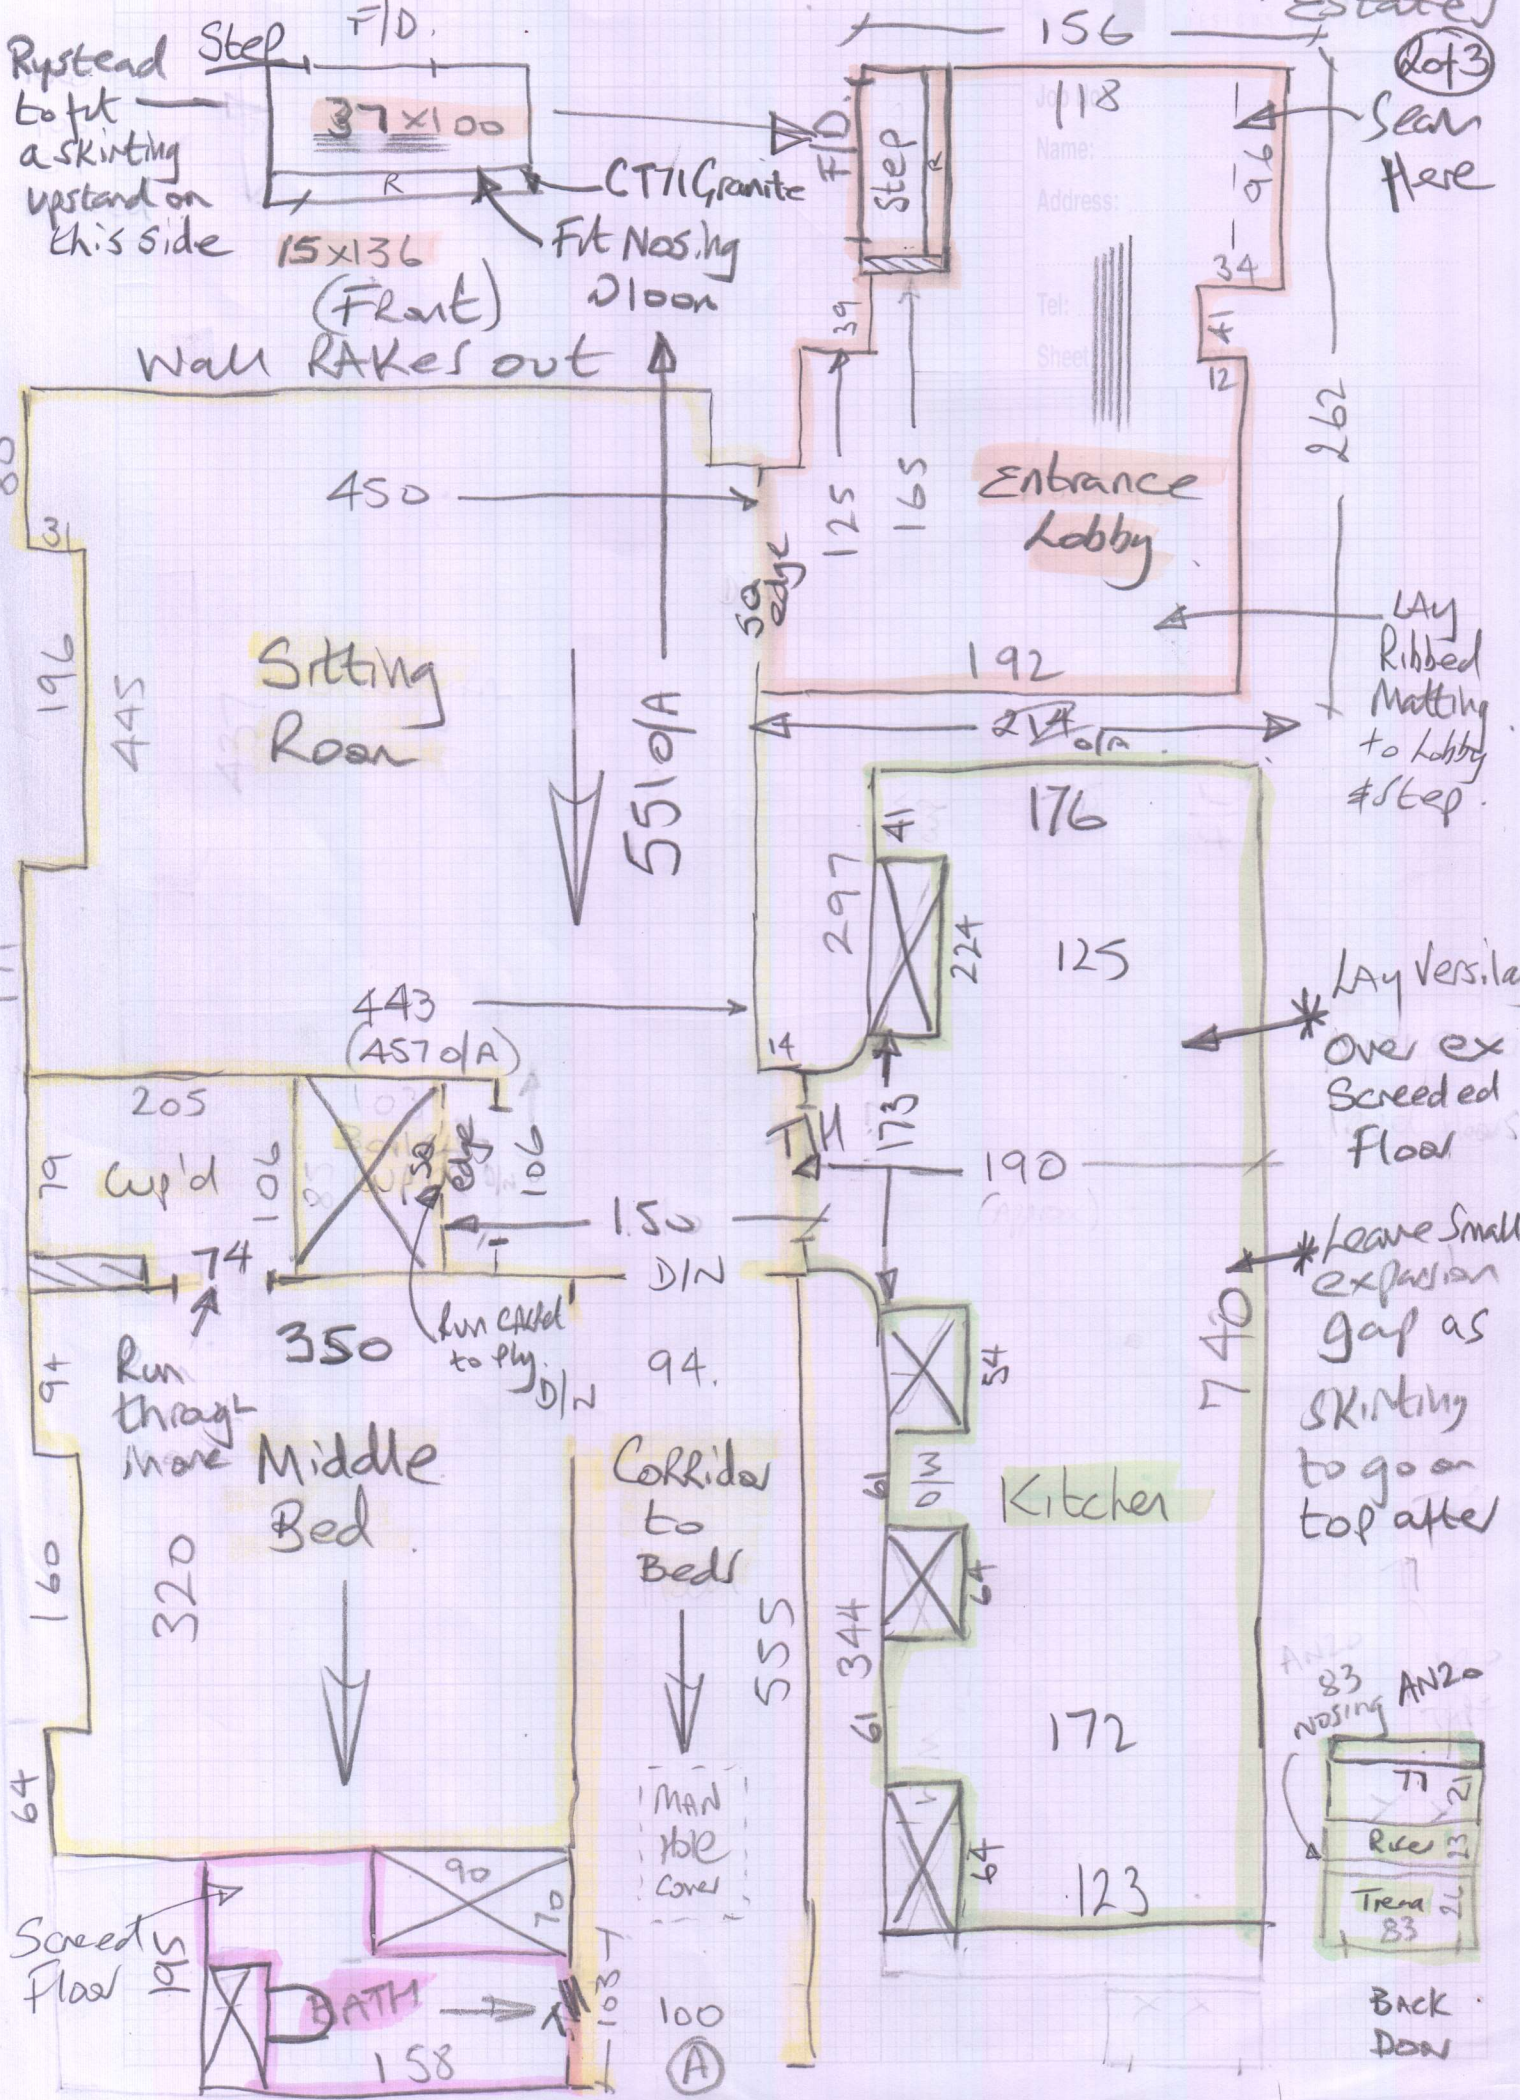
Estate
2of3
F/D.
156
Rystead to fit a skirting upstand on this side
Step
37 x 100
R
CT71 Granite
Fit Nosing Dloon
15 x 136
(Front)
Wall RAKes out
Job
118
Name:
Address:
Tel:
Sheet
F/D.
Step
96
Seam Here
34
39
41
12
262
450
125
165
Entrance Lobby
50 edge
LAy Ribbed Matting to Lobby & Step.
192
214 o/A
31
196
445
Sitting Room
551 o/A
176
41
297
224
125
LAy Versilay Over ex Screeded Floor
443
(457 o/A)
14
205
103
Boiler Cup'd
58 edge
106
106
79
Cup'd
T/H
173
190
150
74
D/N
Leave Small expansion gap as Skirting to go on top after
350
Run cable to ply D/N
94.
94
Run through more
54
740
Middle Bed
Corridor to Beds
D/W
61
Kitchen
160
320
555
64
344
61
172
83 Nosing AN20
77
21
Riser
23
Tread
83
21
64
MAN Hole Cover
64
123
90
70
Screed Floor
195
BATH
103
158
100
A
BAck Door